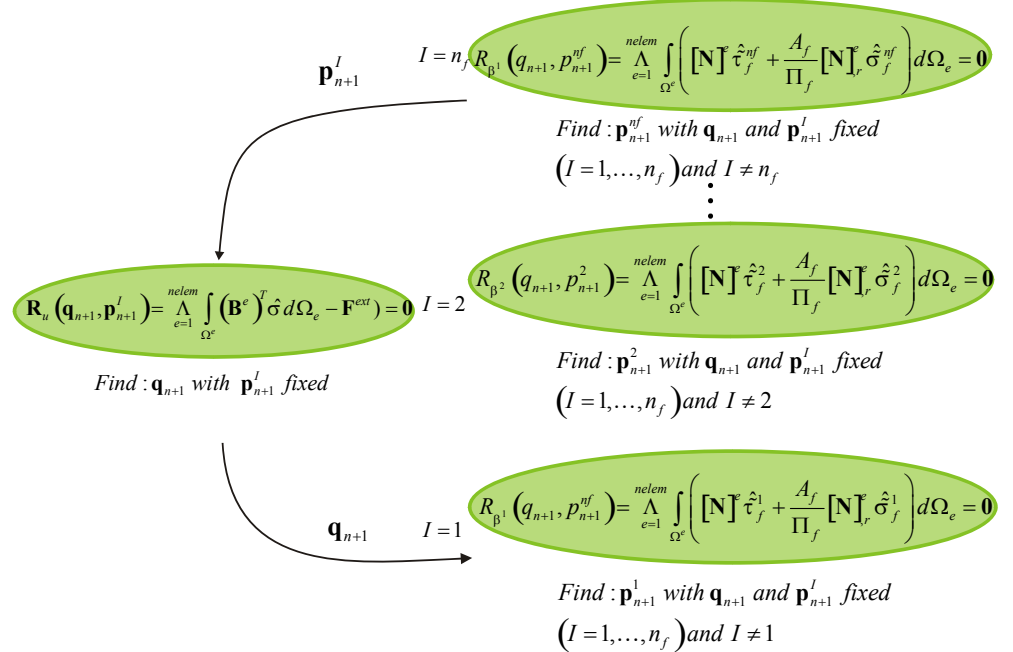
$I = n_f$ $R_{\beta^1}\left(q_{n+1}, p_{n+1}^{nf}\right) = \underset{e=1}{\overset{nelem}{\Lambda}} \int_{\Omega^e} \left( \left[\mathbf{N}\right]^e \hat{\tau}_f^{nf} + \frac{A_f}{\Pi_f} \left[\mathbf{N}\right]_r^e \hat{\sigma}_f^{nf} \right) d\Omega_e = \mathbf{0}$

$\mathbf{p}_{n+1}^{I}$

$Find : \mathbf{p}_{n+1}^{nf}$ with $\mathbf{q}_{n+1}$ and $\mathbf{p}_{n+1}^{I}$ fixed $\left(I = 1, \ldots, n_f\right)$ and $I \neq n_f$

$R_{\beta^2}\left(q_{n+1}, p_{n+1}^{2}\right) = \underset{e=1}{\overset{nelem}{\Lambda}} \int_{\Omega^e} \left( \left[\mathbf{N}\right]^e \hat{\tau}_f^{2} + \frac{A_f}{\Pi_f} \left[\mathbf{N}\right]_r^e \hat{\sigma}_f^{2} \right) d\Omega_e = \mathbf{0}$

$\mathbf{R}_u\left(\mathbf{q}_{n+1}, \mathbf{p}_{n+1}^{I}\right) = \underset{e=1}{\overset{nelem}{\Lambda}} \int_{\Omega^e} \left(\mathbf{B}^e\right)^T \hat{\sigma}\, d\Omega_e - \mathbf{F}^{ext}) = \mathbf{0}$ $I = 2$

$Find : \mathbf{q}_{n+1}$ with $\mathbf{p}_{n+1}^{I}$ fixed

$Find : \mathbf{p}_{n+1}^{2}$ with $\mathbf{q}_{n+1}$ and $\mathbf{p}_{n+1}^{I}$ fixed $\left(I = 1, \ldots, n_f\right)$ and $I \neq 2$

$\mathbf{q}_{n+1}$ $I = 1$

$R_{\beta^1}\left(q_{n+1}, p_{n+1}^{nf}\right) = \underset{e=1}{\overset{nelem}{\Lambda}} \int_{\Omega^e} \left( \left[\mathbf{N}\right]^e \hat{\tau}_f^{1} + \frac{A_f}{\Pi_f} \left[\mathbf{N}\right]_r^e \hat{\sigma}_f^{1} \right) d\Omega_e = \mathbf{0}$

$Find : \mathbf{p}_{n+1}^{1}$ with $\mathbf{q}_{n+1}$ and $\mathbf{p}_{n+1}^{I}$ fixed $\left(I = 1, \ldots, n_f\right)$ and $I \neq 1$